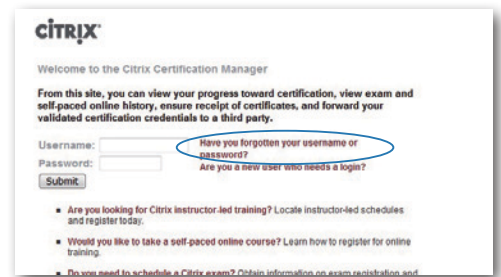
CiTRiX

Welcome to the Citrix Certification Manager

From this site, you can view your progress toward certification, view exam and self-paced online history, ensure receipt of certificates, and forward your validated certification credentials to a third party.

Username:
Password:
Submit

Have you forgotten your username or password?
Are you a new user who needs a login?

- Are you looking for Citrix instructor-led training? Locate instructor-led schedules and register today.
- Would you like to take a self-paced online course? Learn how to register for online training.
- Do you need to schedule a Citrix exam? Obtain information on exam registration and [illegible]